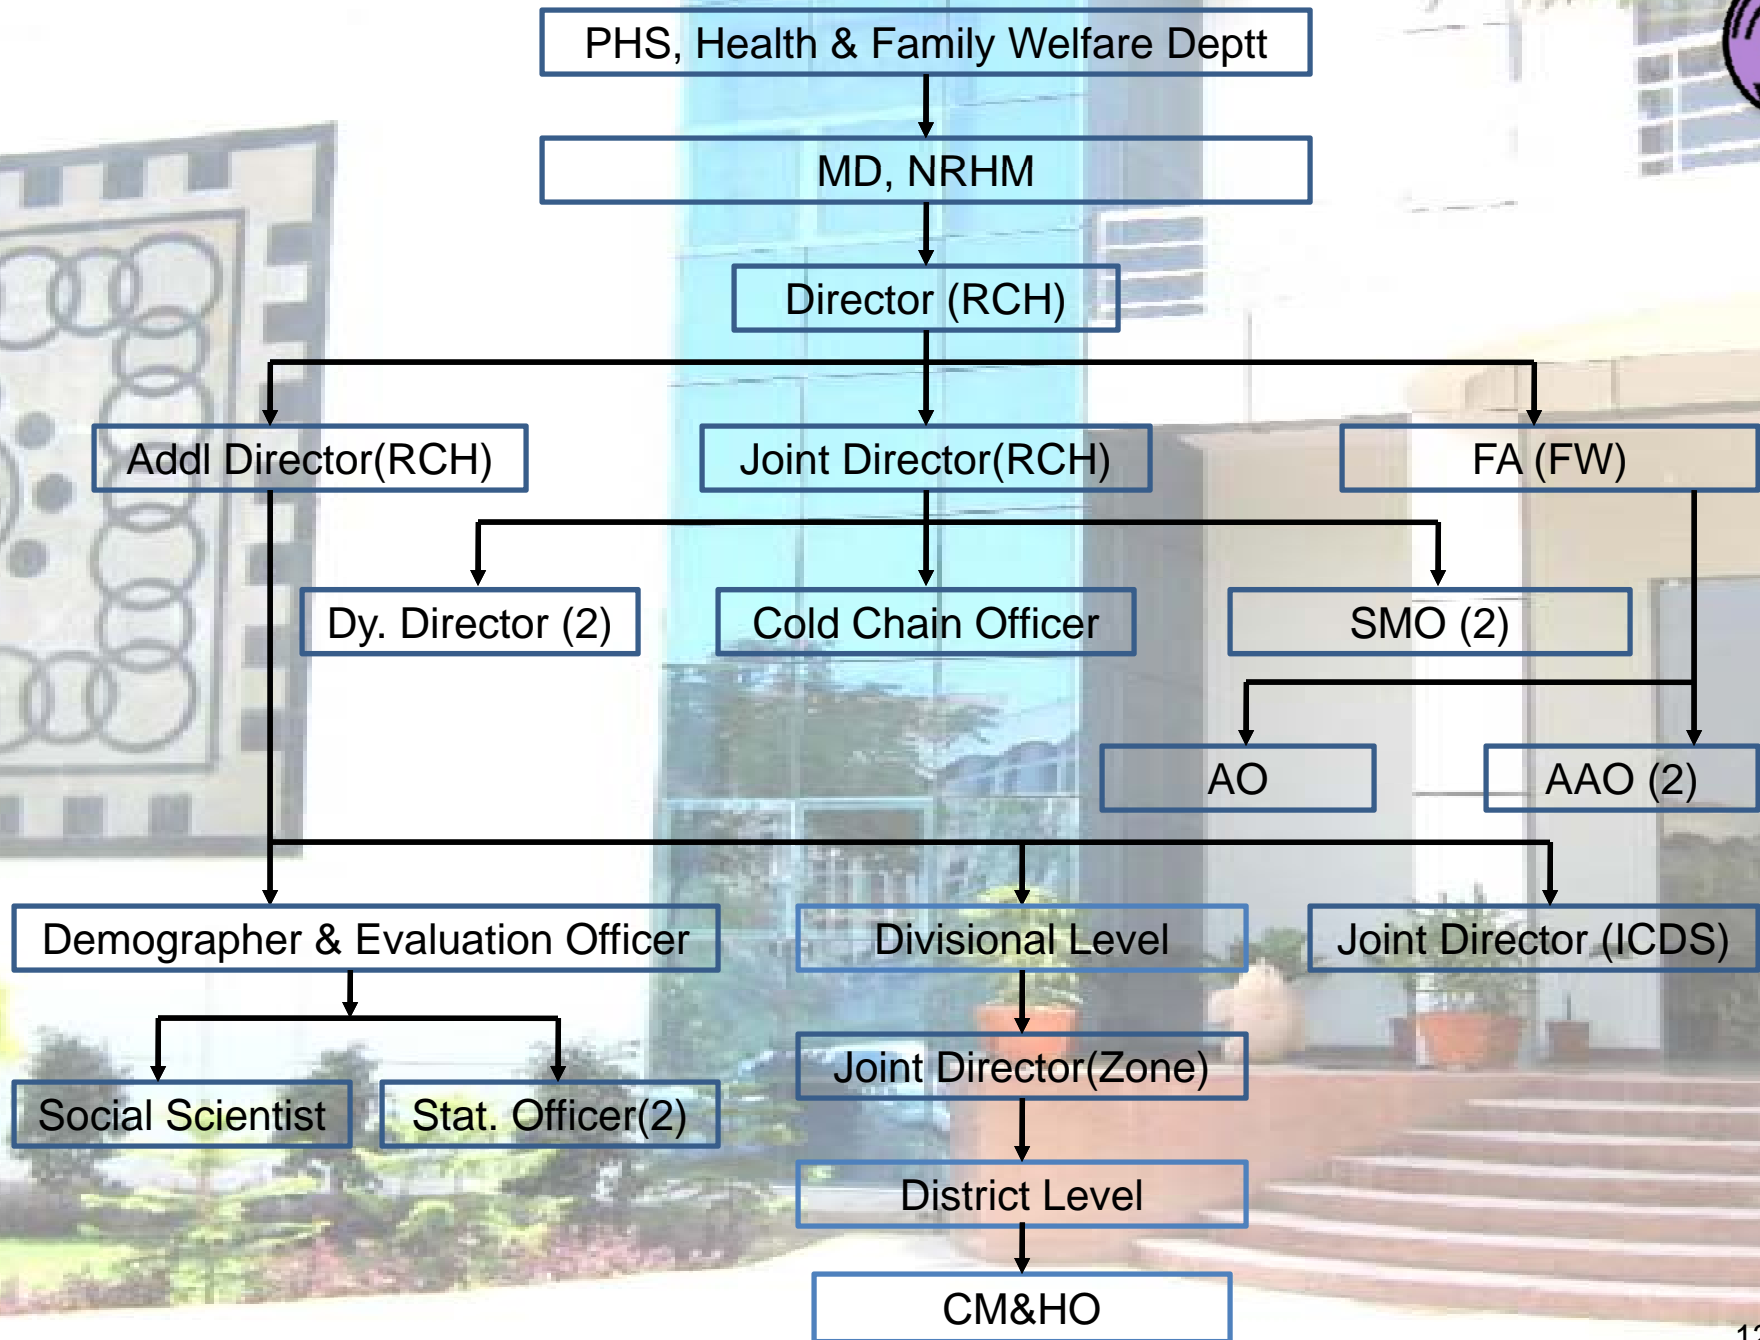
PHS, Health & Family Welfare Deptt

MD, NRHM

Director (RCH)

Addl Director(RCH)

Joint Director(RCH)

FA (FW)

Dy. Director (2)

Cold Chain Officer

SMO (2)

AO

AAO (2)

Demographer & Evaluation Officer

Divisional Level

Joint Director (ICDS)

Social Scientist

Stat. Officer(2)

Joint Director(Zone)

District Level

CM&HO

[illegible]